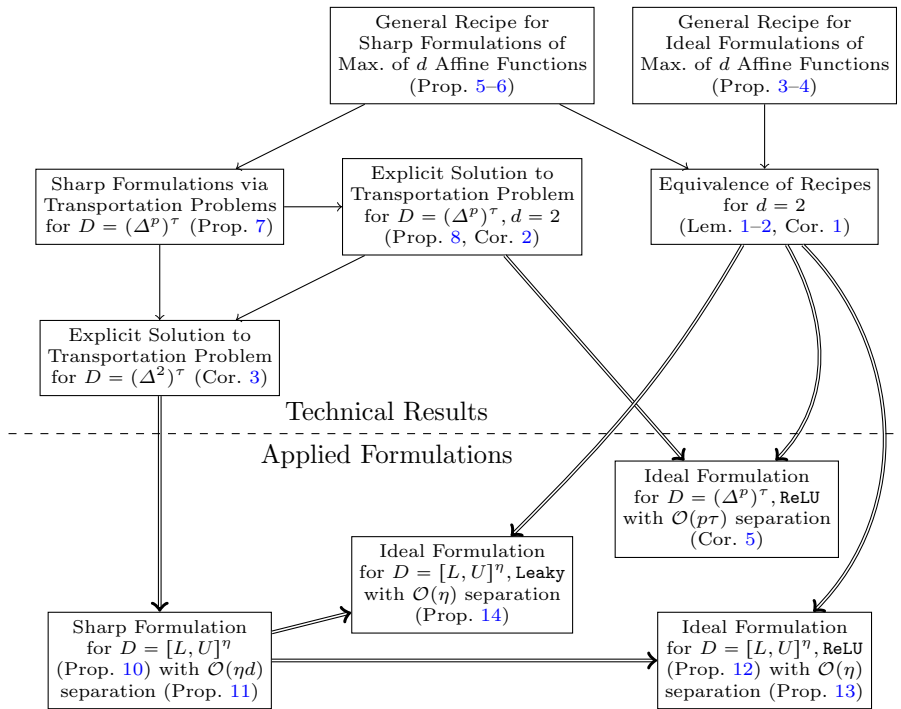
General Recipe for Sharp Formulations of Max. of $d$ Affine Functions (Prop. 5–6)

General Recipe for Ideal Formulations of Max. of $d$ Affine Functions (Prop. 3–4)

Sharp Formulations via Transportation Problems for $D = (\Delta^p)^\tau$ (Prop. 7)

Explicit Solution to Transportation Problem for $D = (\Delta^p)^\tau, d = 2$ (Prop. 8, Cor. 2)

Equivalence of Recipes for $d = 2$ (Lem. 1–2, Cor. 1)

Explicit Solution to Transportation Problem for $D = (\Delta^2)^\tau$ (Cor. 3)

Technical Results

Applied Formulations

Ideal Formulation for $D = (\Delta^p)^\tau$, ReLU with $\mathcal{O}(p\tau)$ separation (Cor. 5)

Ideal Formulation for $D = [L, U]^\eta$, Leaky with $\mathcal{O}(\eta)$ separation (Prop. 14)

Sharp Formulation for $D = [L, U]^\eta$ (Prop. 10) with $\mathcal{O}(\eta d)$ separation (Prop. 11)

Ideal Formulation for $D = [L, U]^\eta$, ReLU (Prop. 12) with $\mathcal{O}(\eta)$ separation (Prop. 13)